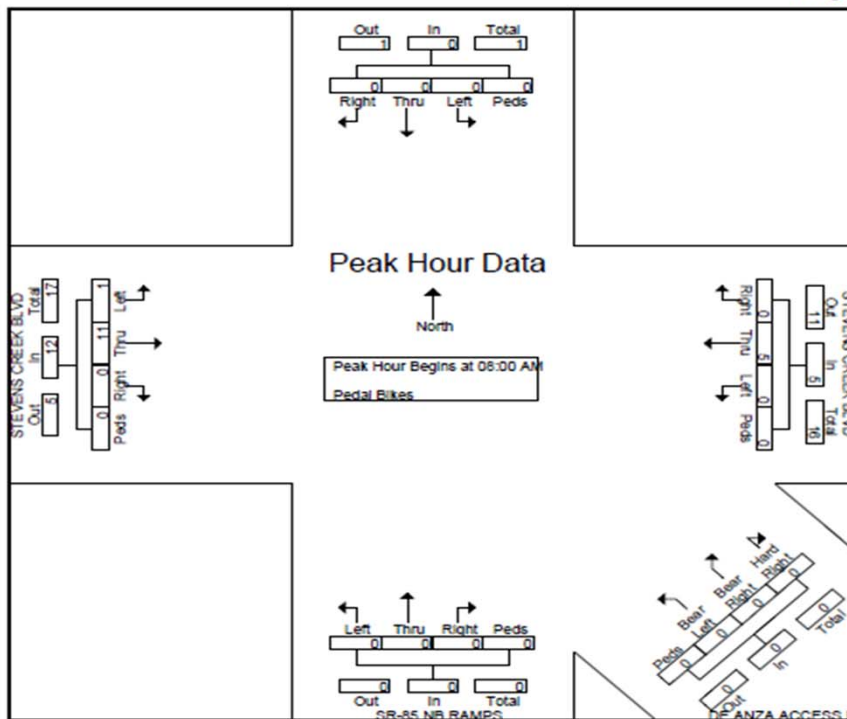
Out 1 | In 0 | Total 1

0 | 0 | 0 | 0
Right | Thru | Left | Peds

Peak Hour Data

North

Peak Hour Begins at 08:00 AM

Pedal Bikes

STEVENS CREEK BLVD
Out 5 | In 12 | Total 17

1 Left
11 Thru
0 Right
0 Peds

Right 0
Thru 5
Left 0
Peds 0

Out 11 | In 5 | Total 16
STEVENS CREEK BLVD

Left | Thru | Right | Peds
0 | 0 | 0 | 0

Out 0 | In 0 | Total 0
SR-85 NB RAMPS

Hard Right 0
Bear Right 0
Bear Left 0
Peds 0

Out | In | Total 0
DE ANZA ACCESS